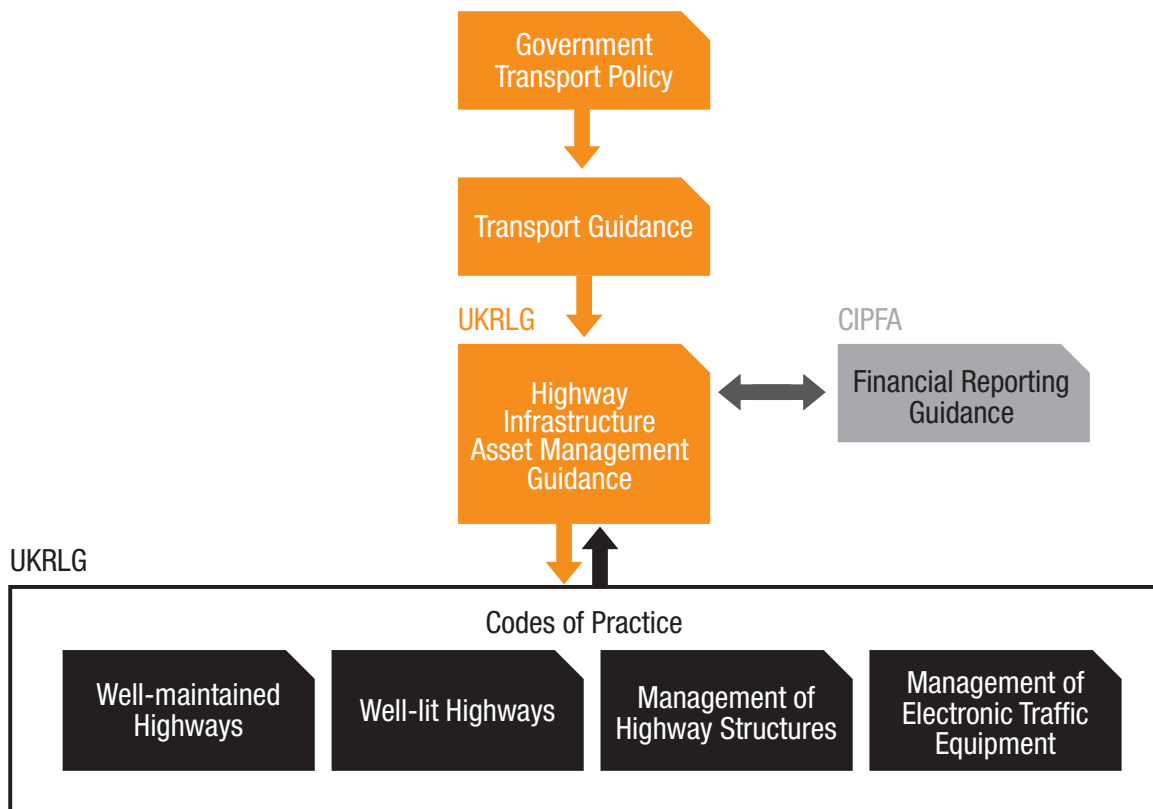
Government Transport Policy

Transport Guidance

UKRLG

Highway Infrastructure Asset Management Guidance

CIPFA

Financial Reporting Guidance

UKRLG

Codes of Practice

Well-maintained Highways

Well-lit Highways

Management of Highway Structures

Management of Electronic Traffic Equipment